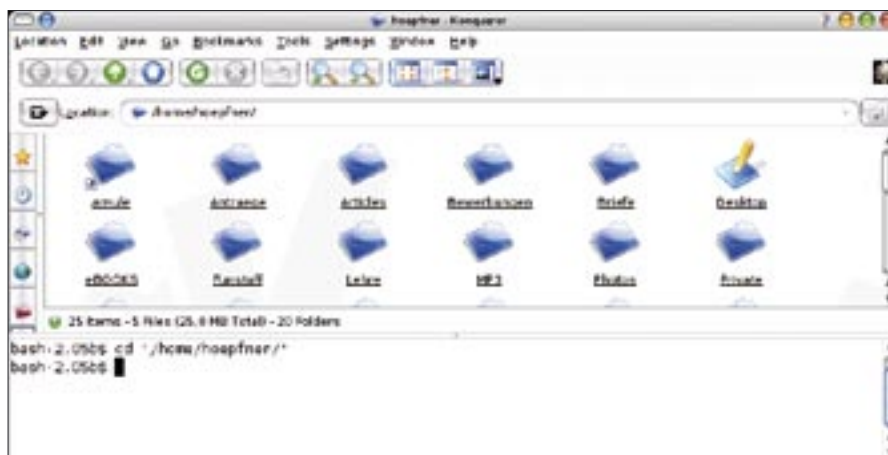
hoepfner - Konqueror

Location Edit View Go Bookmarks Tools Settings Window Help

Location: /home/hoepfner/

amule
Antrange
Articles
Bewerbungen
Briefe
Desktop
eBOOKS
Flanstall
Lehre
MP3
Photos
Private

25 Items - 5 Files (25.8 MB Total) - 20 Folders

bash-2.05b$ cd "/home/hoepfner/"
bash-2.05b$